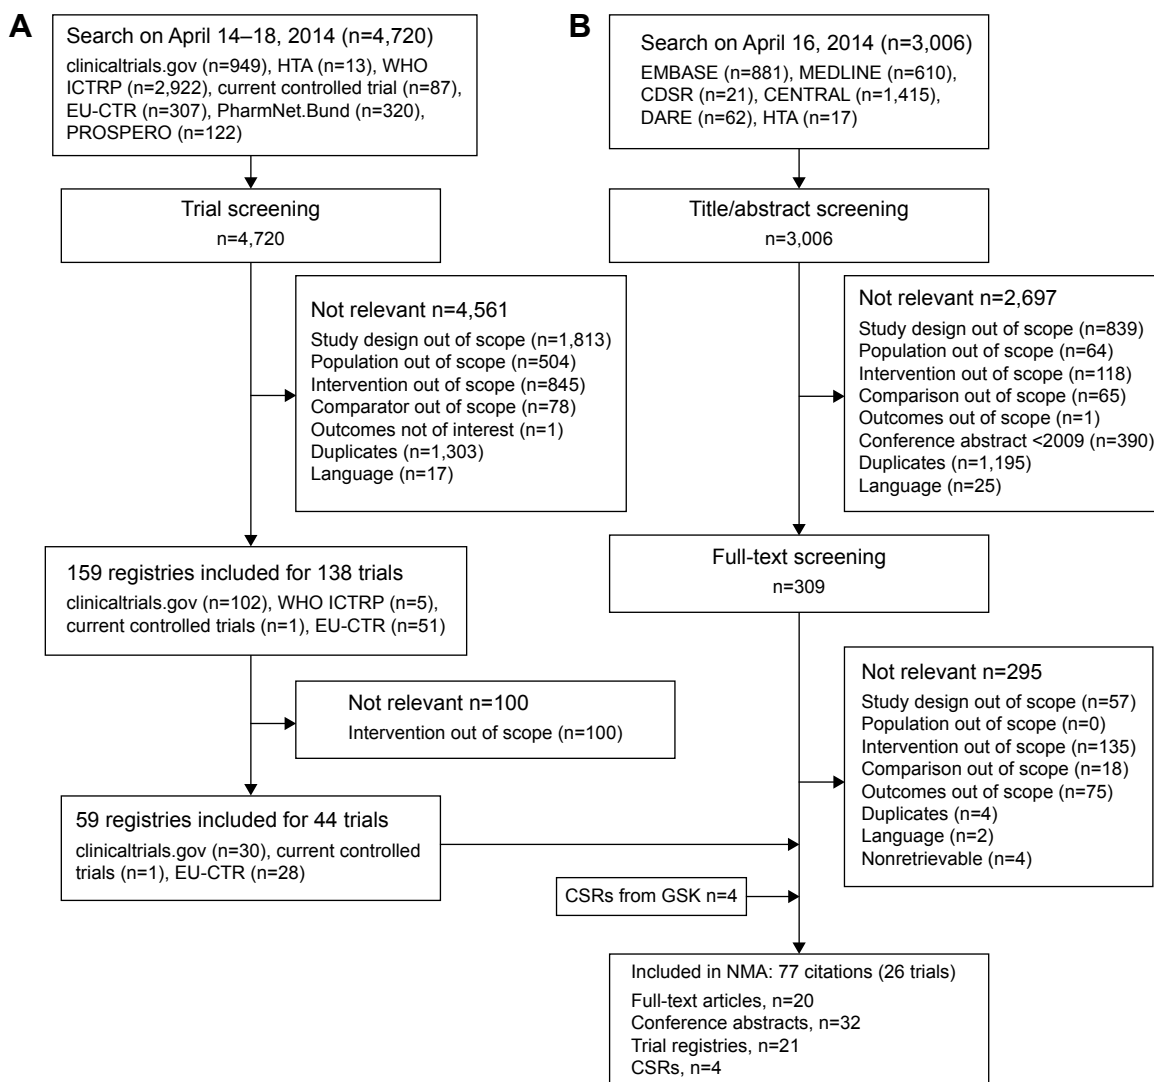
A

Search on April 14–18, 2014 (n=4,720)
clinicaltrials.gov (n=949), HTA (n=13), WHO ICTRP (n=2,922), current controlled trial (n=87), EU-CTR (n=307), PharmNet.Bund (n=320), PROSPERO (n=122)

Trial screening
n=4,720

Not relevant n=4,561
Study design out of scope (n=1,813)
Population out of scope (n=504)
Intervention out of scope (n=845)
Comparator out of scope (n=78)
Outcomes not of interest (n=1)
Duplicates (n=1,303)
Language (n=17)

159 registries included for 138 trials
clinicaltrials.gov (n=102), WHO ICTRP (n=5), current controlled trials (n=1), EU-CTR (n=51)

Not relevant n=100
Intervention out of scope (n=100)

59 registries included for 44 trials
clinicaltrials.gov (n=30), current controlled trials (n=1), EU-CTR (n=28)

B

Search on April 16, 2014 (n=3,006)
EMBASE (n=881), MEDLINE (n=610), CDSR (n=21), CENTRAL (n=1,415), DARE (n=62), HTA (n=17)

Title/abstract screening
n=3,006

Not relevant n=2,697
Study design out of scope (n=839)
Population out of scope (n=64)
Intervention out of scope (n=118)
Comparison out of scope (n=65)
Outcomes out of scope (n=1)
Conference abstract <2009 (n=390)
Duplicates (n=1,195)
Language (n=25)

Full-text screening
n=309

Not relevant n=295
Study design out of scope (n=57)
Population out of scope (n=0)
Intervention out of scope (n=135)
Comparison out of scope (n=18)
Outcomes out of scope (n=75)
Duplicates (n=4)
Language (n=2)
Nonretrievable (n=4)

CSRs from GSK n=4

Included in NMA: 77 citations (26 trials)
Full-text articles, n=20
Conference abstracts, n=32
Trial registries, n=21
CSRs, n=4